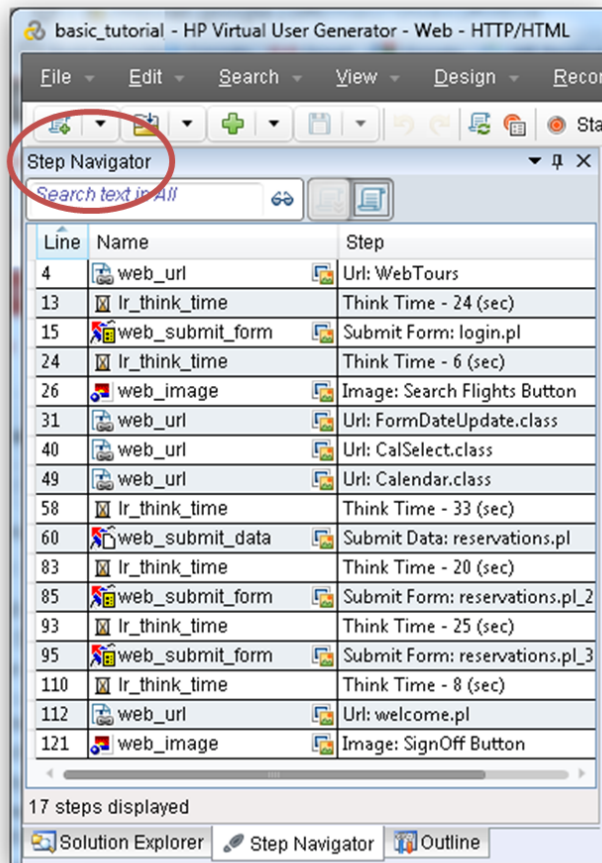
basic_tutorial - HP Virtual User Generator - Web - HTTP/HTML

File Edit Search View Design Recor

Sta

Step Navigator

Search text in All

| Line | Name | Step |
|---|---|---|
| 4 | web_url | Url: WebTours |
| 13 | lr_think_time | Think Time - 24 (sec) |
| 15 | web_submit_form | Submit Form: login.pl |
| 24 | lr_think_time | Think Time - 6 (sec) |
| 26 | web_image | Image: Search Flights Button |
| 31 | web_url | Url: FormDateUpdate.class |
| 40 | web_url | Url: CalSelect.class |
| 49 | web_url | Url: Calendar.class |
| 58 | lr_think_time | Think Time - 33 (sec) |
| 60 | web_submit_data | Submit Data: reservations.pl |
| 83 | lr_think_time | Think Time - 20 (sec) |
| 85 | web_submit_form | Submit Form: reservations.pl_2 |
| 93 | lr_think_time | Think Time - 25 (sec) |
| 95 | web_submit_form | Submit Form: reservations.pl_3 |
| 110 | lr_think_time | Think Time - 8 (sec) |
| 112 | web_url | Url: welcome.pl |
| 121 | web_image | Image: SignOff Button |

17 steps displayed

Solution Explorer Step Navigator Outline